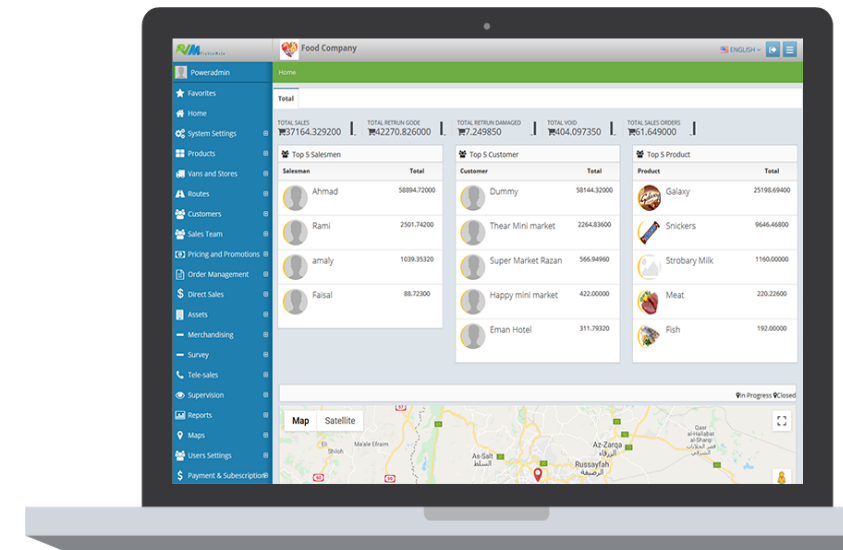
Food Company

ENGLISH

Poweradmin

Favorites

Home

System Settings

Products

Vans and Stores

Routes

Customers

Sales Team

Pricing and Promotions

Order Management

Direct Sales

Assets

Merchandising

Survey

Tele-sales

Supervision

Reports

Maps

Users Settings

Payment & Subscription

Home

Total

TOTAL SALES 37164.329200

TOTAL RETRUN GODE 42270.826000

TOTAL RETRUN DAMAGED 7.249850

TOTAL VOID 404.097350

TOTAL SALES ORDERS 61.649000

Top 5 Salesmen

| Salesman | Total |
|---|---|
| Ahmad | 58894.72000 |
| Rami | 2501.74200 |
| amaly | 1039.35320 |
| Faisal | 88.72300 |

Top 5 Customer

| Customer | Total |
|---|---|
| Dummy | 58144.32000 |
| Thear Mini market | 2264.83600 |
| Super Market Razan | 566.94960 |
| Happy mini market | 422.00000 |
| Eman Hotel | 311.79320 |

Top 5 Product

| Product | Total |
|---|---|
| Galaxy | 25198.69400 |
| Snickers | 9646.46800 |
| Strobary Milk | 1160.00000 |
| Meat | 220.22600 |
| Fish | 192.00000 |

In Progress Closed

Map Satellite

Az-Zarqa الزرقاء

As-Salt السلط

Russayfah الرصيفة

Ma'ale Efraim

Shiloh

Qasr al-Hallabat al-Sharqi